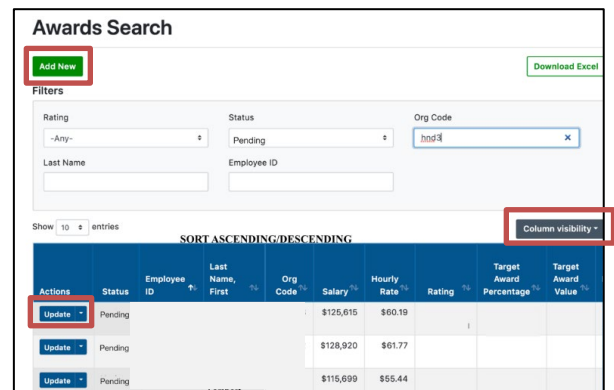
Awards Search

Add New

Download Excel

Filters

Rating
-Any-

Status
Pending

Org Code
hnd3

Last Name

Employee ID

Show 10 entries

SORT ASCENDING/DESCENDING

Column visibility

| Actions | Status | Employee ID | Last Name, First | Org Code | Salary | Hourly Rate | Rating | Target Award Percentage | Target Award Value |
|---|---|---|---|---|---|---|---|---|---|
| Update | Pending | | | | \$125,615 | \$60.19 | | | |
| Update | Pending | | | | \$128,920 | \$61.77 | | | |
| Update | Pending | | | | \$115,699 | \$55.44 | | | |